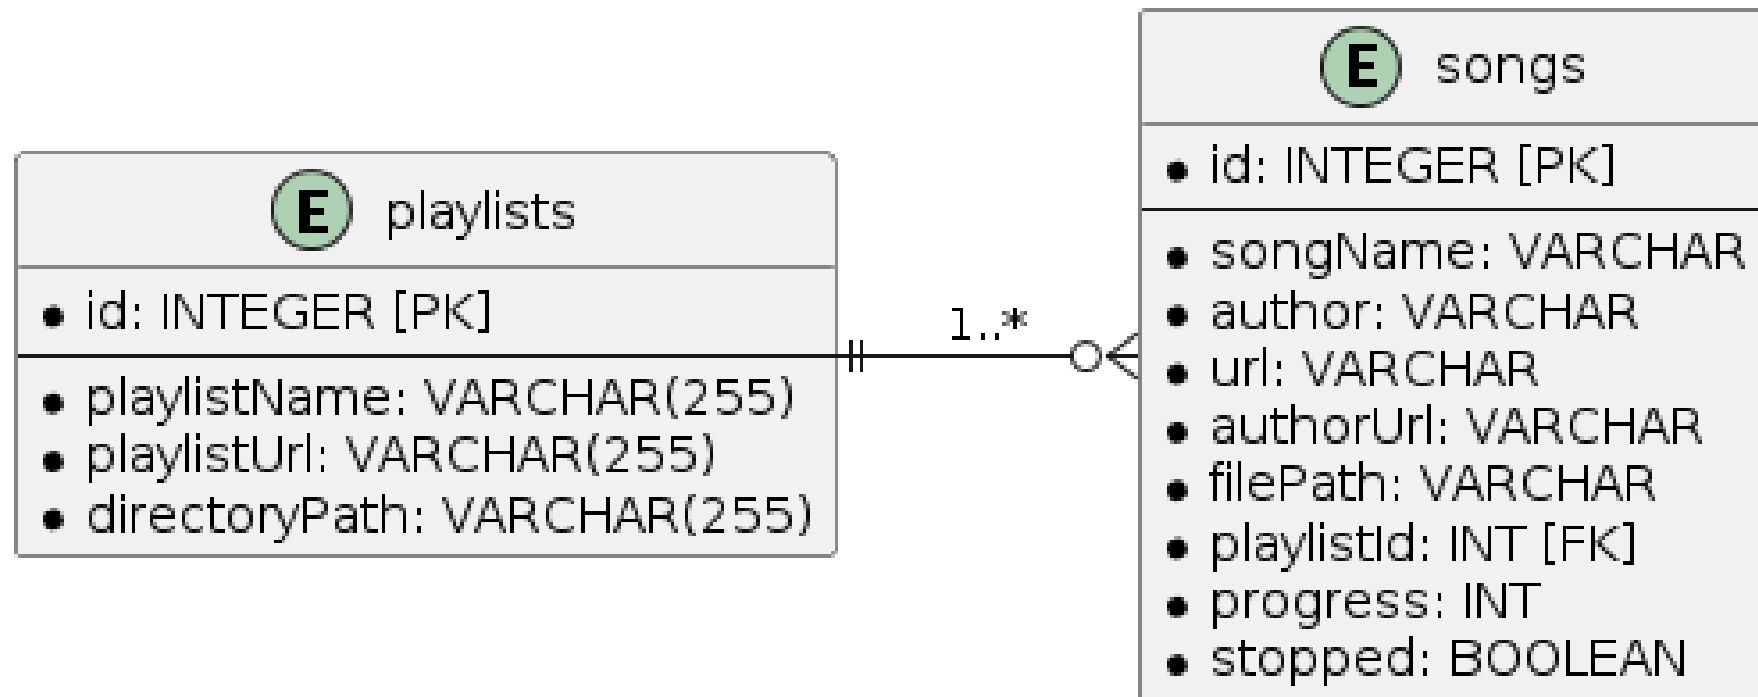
E playlists

• id: INTEGER [PK]

• playlistName: VARCHAR(255)
• playlistUrl: VARCHAR(255)
• directoryPath: VARCHAR(255)

1..*

E songs

• id: INTEGER [PK]

• songName: VARCHAR
• author: VARCHAR
• url: VARCHAR
• authorUrl: VARCHAR
• filePath: VARCHAR
• playlistId: INT [FK]
• progress: INT
• stopped: BOOLEAN